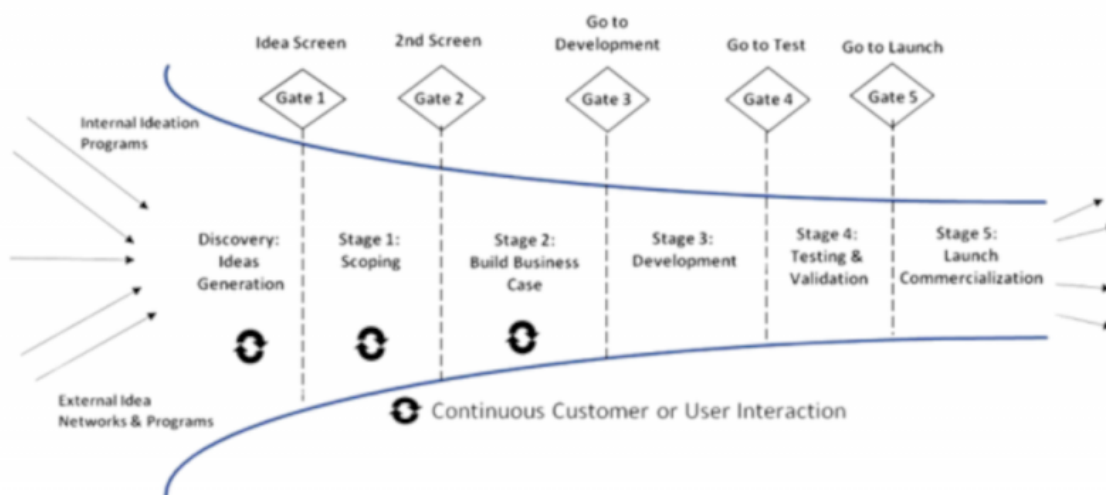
Idea Screen

2nd Screen

Go to Development

Go to Test

Go to Launch

Gate 1

Gate 2

Gate 3

Gate 4

Gate 5

Internal Ideation Programs

Discovery: Ideas Generation

Stage 1: Scoping

Stage 2: Build Business Case

Stage 3: Development

Stage 4: Testing & Validation

Stage 5: Launch Commercialization

External Idea Networks & Programs

Continuous Customer or User Interaction